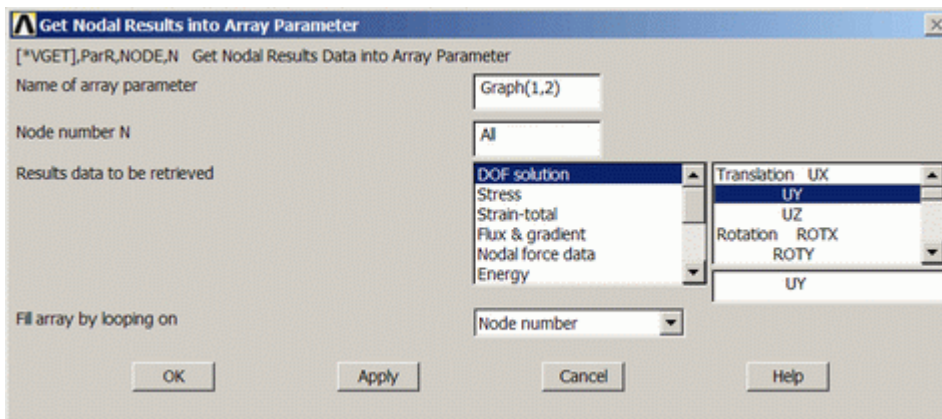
Get Nodal Results into Array Parameter

[*VGET],ParR,NODE,N Get Nodal Results Data into Array Parameter

Name of array parameter

Graph(1,2)

Node number N

All

Results data to be retrieved

DOF solution
Stress
Strain-total
Flux & gradient
Nodal force data
Energy

Translation UX
UY
UZ
Rotation ROTX
ROTY

UY

Fill array by looping on

Node number

OK

Apply

Cancel

Help